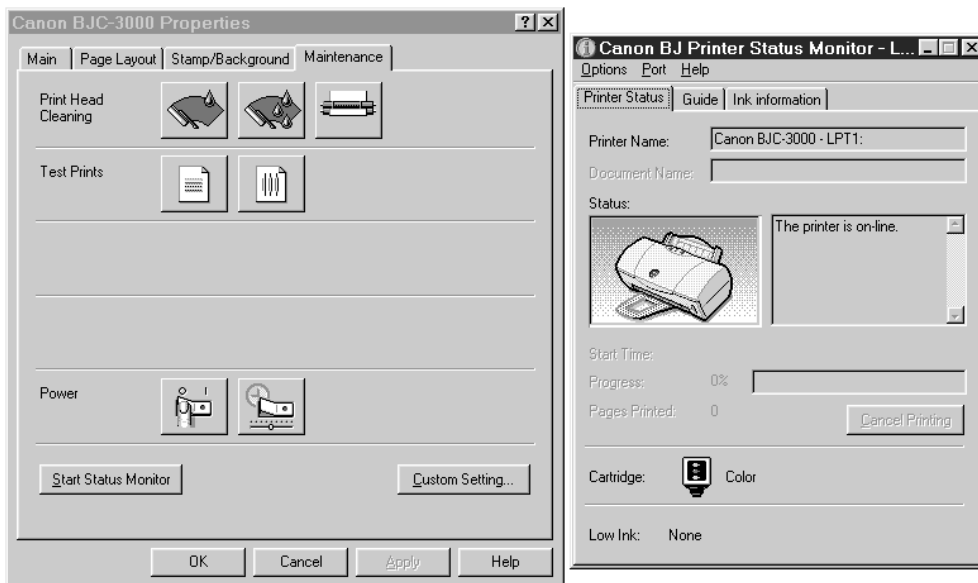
Canon BJC-3000 Properties ? ×

Main | Page Layout | Stamp/Background | Maintenance

Print Head Cleaning

Test Prints

Power

Start Status Monitor

Custom Setting...

OK Cancel Apply Help

Canon BJ Printer Status Monitor - L...

Options Port Help

Printer Status | Guide | Ink information

Printer Name: Canon BJC-3000 - LPT1:

Document Name:

Status:

The printer is on-line.

Start Time:

Progress: 0%

Pages Printed: 0

Cancel Printing

Cartridge: Color

Low Ink: None